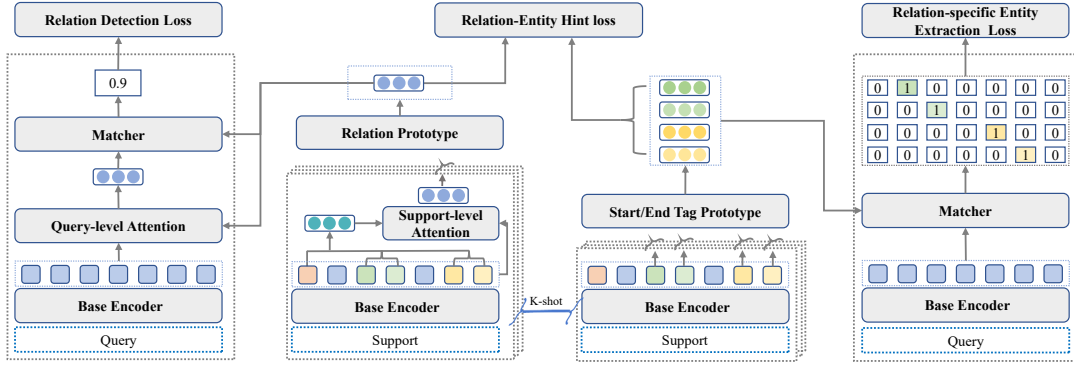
Relation Detection Loss

0.9

Matcher

Query-level Attention

Base Encoder

Query

Relation-Entity Hint loss

Relation Prototype

Support-level Attention

Base Encoder

Support

K-shot

Start/End Tag Prototype

Base Encoder

Support

Relation-specific Entity Extraction Loss

| 0 | 1 | 0 | 0 | 0 | 0 | 0 |
|---|---|---|---|---|---|---|
| 0 | 0 | 1 | 0 | 0 | 0 | 0 |
| 0 | 0 | 0 | 0 | 1 | 0 | 0 |
| 0 | 0 | 0 | 0 | 0 | 1 | 0 |

Matcher

Base Encoder

Query